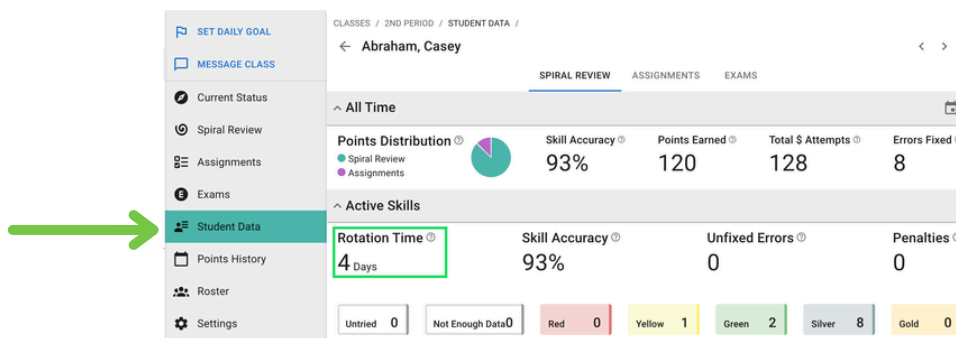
SET DAILY GOAL
MESSAGE CLASS
Current Status
Spiral Review
Assignments
Exams
Student Data
Points History
Roster
Settings

CLASSES / 2ND PERIOD / STUDENT DATA /
Abraham, Casey
< >
SPIRAL REVIEW ASSIGNMENTS EXAMS

All Time
Points Distribution
Spiral Review
Assignments
Skill Accuracy
93%
Points Earned
120
Total $ Attempts
128
Errors Fixed
8

Active Skills
Rotation Time
4 Days
Skill Accuracy
93%
Unfixed Errors
0
Penalties
0

| Untried 0 | Not Enough Data 0 | Red 0 | Yellow 1 | Green 2 | Silver 8 | Gold 0 |
|---|---|---|---|---|---|---|